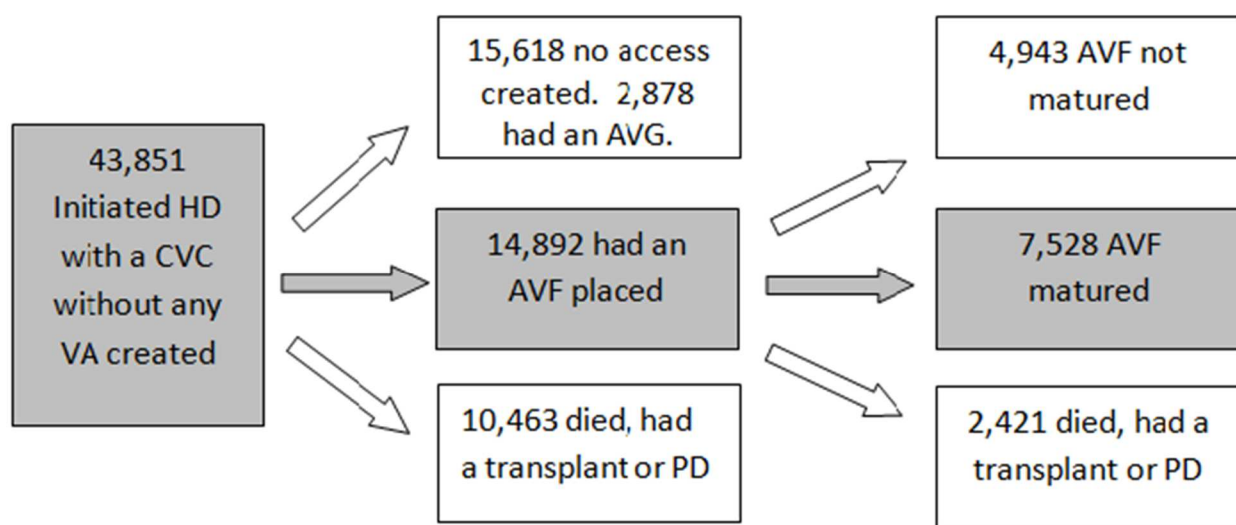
43,851 Initiated HD with a CVC without any VA created

15,618 no access created. 2,878 had an AVG.

14,892 had an AVF placed

10,463 died, had a transplant or PD

4,943 AVF not matured

7,528 AVF matured

2,421 died, had a transplant or PD